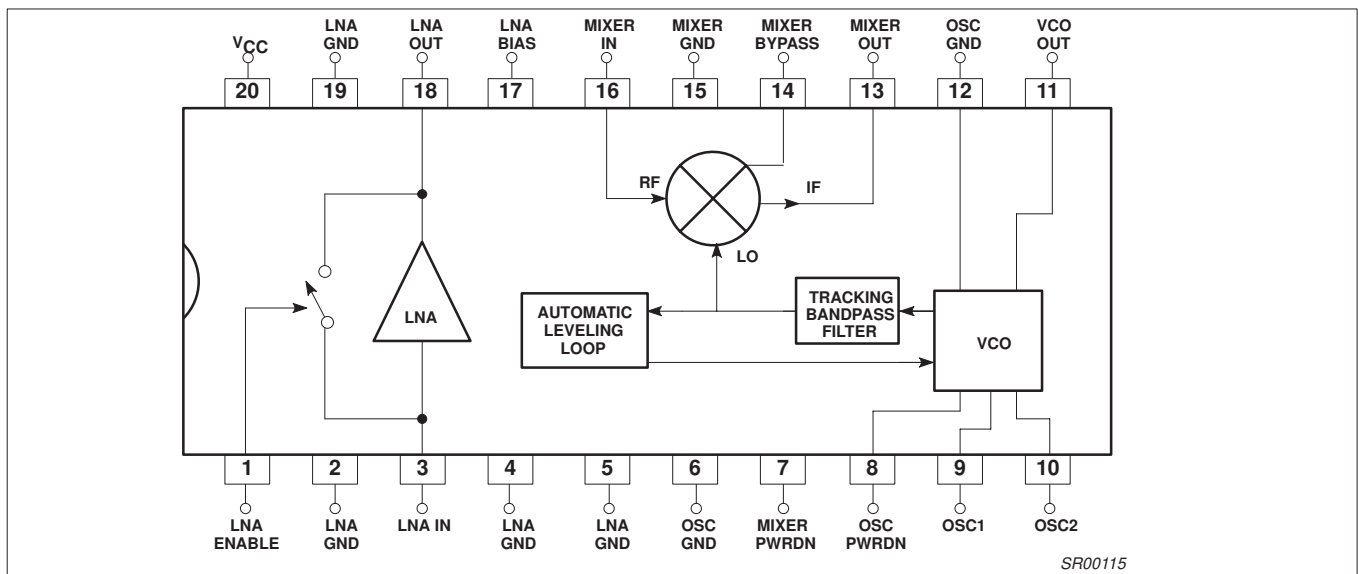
$V_{CC}$

LNA GND

LNA OUT

LNA BIAS

MIXER IN

MIXER GND

MIXER BYPASS

MIXER OUT

OSC GND

VCO OUT

20 19 18 17 16 15 14 13 12 11

RF

IF

LO

LNA

AUTOMATIC LEVELING LOOP

TRACKING BANDPASS FILTER

VCO

1 2 3 4 5 6 7 8 9 10

LNA ENABLE

LNA GND

LNA IN

LNA GND

LNA GND

OSC GND

MIXER PWRDN

OSC PWRDN

OSC1

OSC2

SR00115